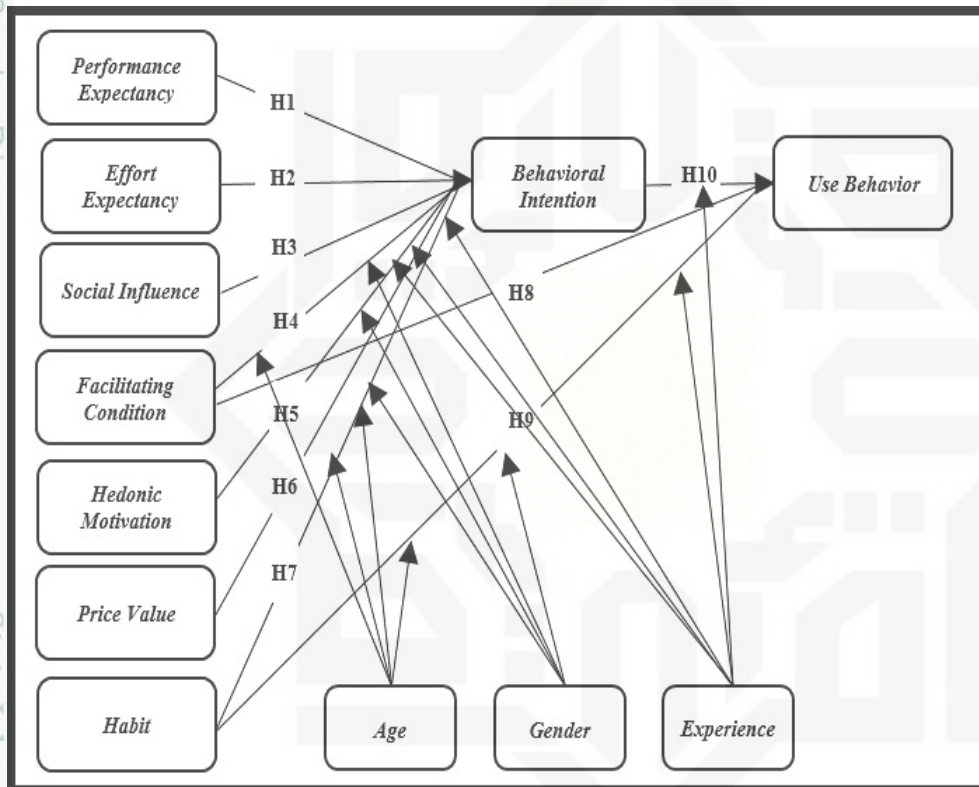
Performance Expectancy

H1

Effort Expectancy

H2

Behavioral Intention

H10

Use Behavior

H3

Social Influence

H8

H4

Facilitating Condition

H5

H9

Hedonic Motivation

H6

Price Value

H7

Habit

Age

Gender

Experience